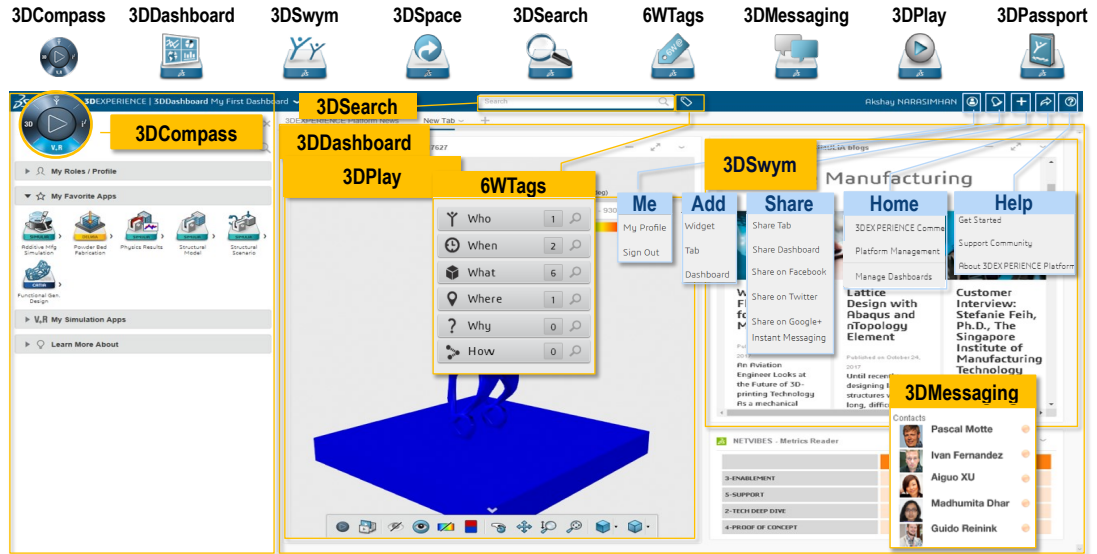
3DCompass 3DDashboard 3DSwym 3DSpace 3DSearch 6WTags 3DMessaging 3DPlay 3DPassport

3DEXPERIENCE | 3DDashboard My First Dashboard

3DSearch

Search

Akshay NARASIMHAN

3DCompass

V,R

3DEXPERIENCE Platform News

New Tab

3DDashboard

3DPlay

My Roles / Profile

My Favorite Apps

Additive Mfg Simulation

Powder Bed Fabrication

Physics Results

Structural Model

Structural Scenario

Functional Gen. Design

My Simulation Apps

Learn More About

6WTags

| Who | 1 |
|---|---|
| When | 2 |
| What | 6 |
| Where | 1 |
| Why | 0 |
| How | 0 |

3DSwym

Me

My Profile

Sign Out

Add

Widget

Tab

Dashboard

Share

Share Tab

Share Dashboard

Share on Facebook

Share on Twitter

Share on Google+

Instant Messaging

Home

3DEXPERIENCE Comm

Platform Management

Manage Dashboards

Help

Get Started

Support Community

About 3DEXPERIENCE Platform

Manufacturing

blogs

Lattice Design with Abaqus and nTopology Element

Published on October 24, 2017

Until recent designing l structures w long, diffic

Customer Interview: Stefanie Feih, Ph.D., The Singapore Institute of Manufacturing Technology

An Aviation Engineer Looks at the Future of 3D-printing Technology As a mechanical

3DMessaging

Contacts

Pascal Motte

Ivan Fernandez

Aiguo XU

Madhumita Dhar

Guido Reinink

NETVIBES - Metrics Reader

3-ENABLEMENT

5-SUPPORT

2-TECH DEEP DIVE

4-PROOF OF CONCEPT